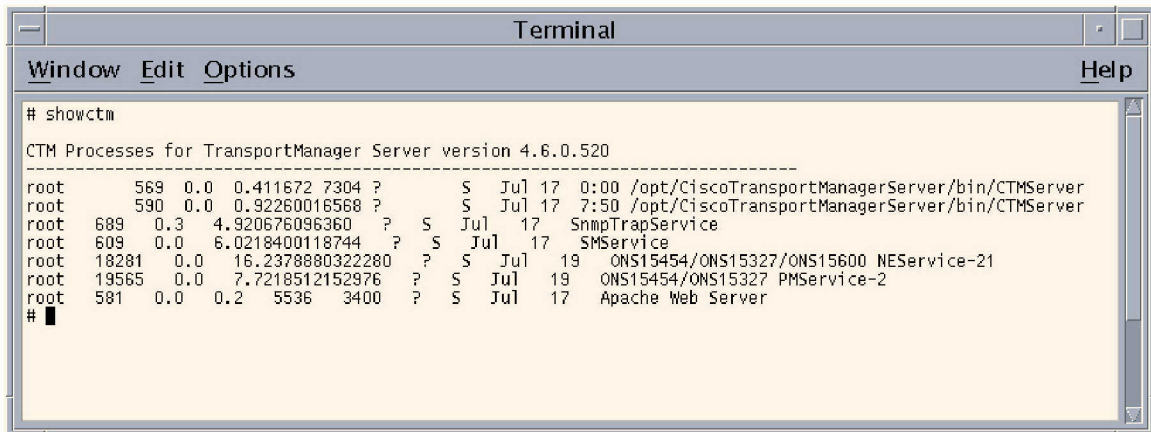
Terminal

Window Edit Options Help

# showctm

CTM Processes for TransportManager Server version 4.6.0.520
--------------------------------------------------------------------------------
root 569 0.0 0.411672 7304 ? S Jul 17 0:00 /opt/CiscoTransportManagerServer/bin/CTMServer
root 590 0.0 0.92260016568 ? S Jul 17 7:50 /opt/CiscoTransportManagerServer/bin/CTMServer
root 689 0.3 4.920676096360 ? S Jul 17 SnmpTrapService
root 609 0.0 6.0218400118744 ? S Jul 17 SMService
root 18281 0.0 16.2378880322280 ? S Jul 19 ONS15454/ONS15327/ONS15600 NEService-21
root 19565 0.0 7.7218512152976 ? S Jul 19 ONS15454/ONS15327 PMService-2
root 581 0.0 0.2 5536 3400 ? S Jul 17 Apache Web Server
#